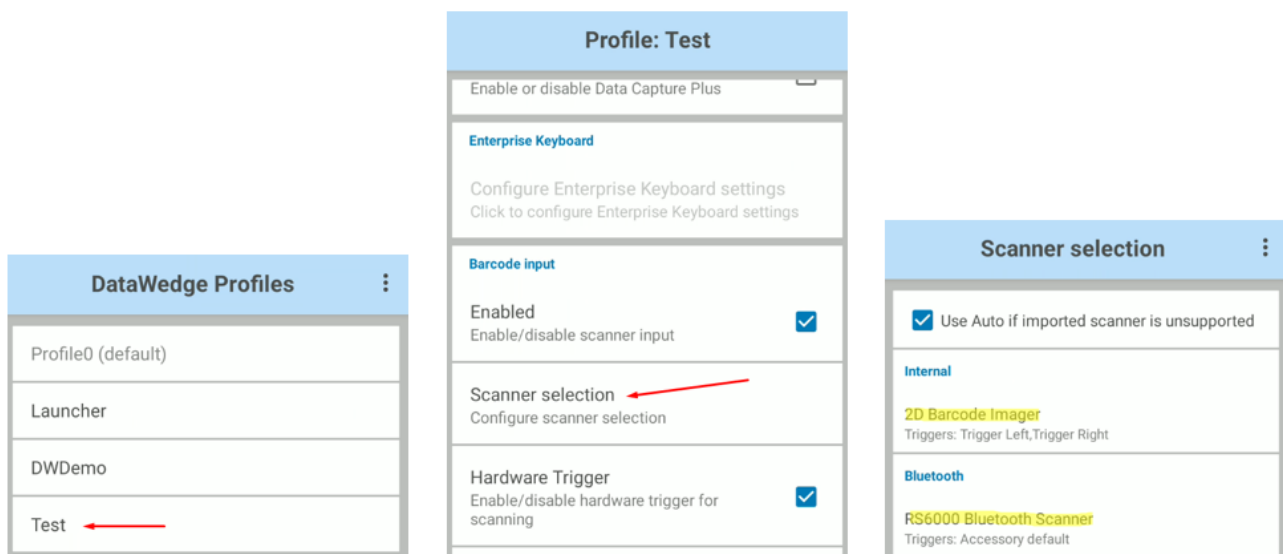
DataWedge Profiles

Profile0 (default)

Launcher

DWDemo

Test

Profile: Test

Enable or disable Data Capture Plus

Enterprise Keyboard

Configure Enterprise Keyboard settings
Click to configure Enterprise Keyboard settings

Barcode input

Enabled
Enable/disable scanner input

Scanner selection
Configure scanner selection

Hardware Trigger
Enable/disable hardware trigger for scanning

Scanner selection

Use Auto if imported scanner is unsupported

Internal

2D Barcode Imager
Triggers: Trigger Left,Trigger Right

Bluetooth

RS6000 Bluetooth Scanner
Triggers: Accessory default